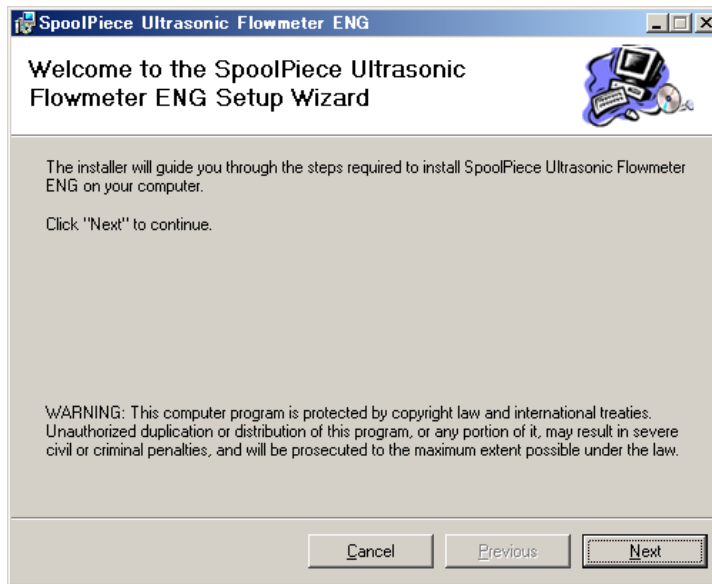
SpoolPiece Ultrasonic Flowmeter ENG

Welcome to the SpoolPiece Ultrasonic Flowmeter ENG Setup Wizard

The installer will guide you through the steps required to install SpoolPiece Ultrasonic Flowmeter ENG on your computer.

Click "Next" to continue.

WARNING: This computer program is protected by copyright law and international treaties. Unauthorized duplication or distribution of this program, or any portion of it, may result in severe civil or criminal penalties, and will be prosecuted to the maximum extent possible under the law.

Cancel

Previous

Next